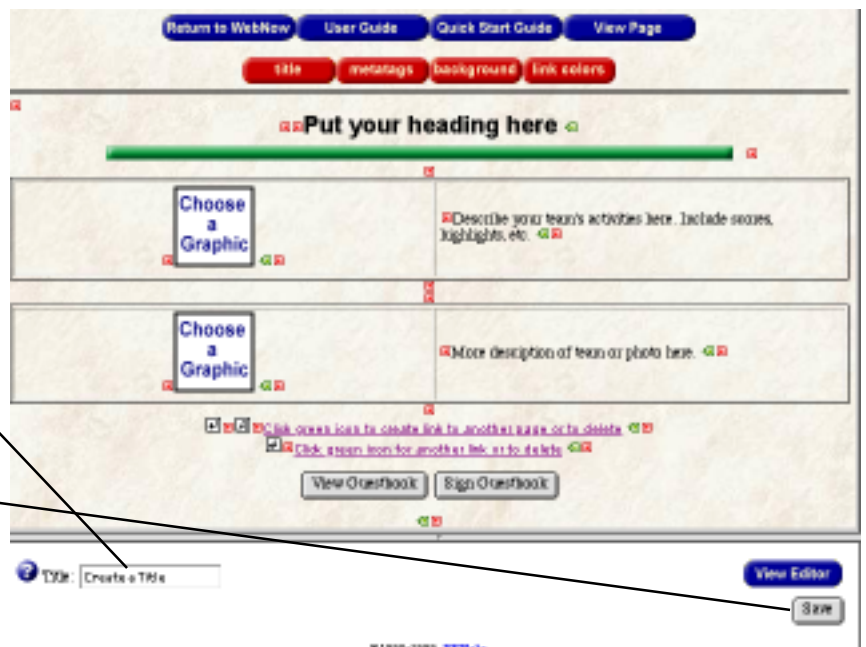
Return to WebNow | User Guide | Quick Start Guide | View Page

title | metatags | background | link colors

Put your heading here

Choose a Graphic

Describe your team's activities here. Include scores, highlights, etc.

Choose a Graphic

More description of team or photo here.

Click green icon to create link to another page or to delete

Click green icon for another link or to delete

View Guestbook | Sign Guestbook

Title: Create a Title

View Editor

Save

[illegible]